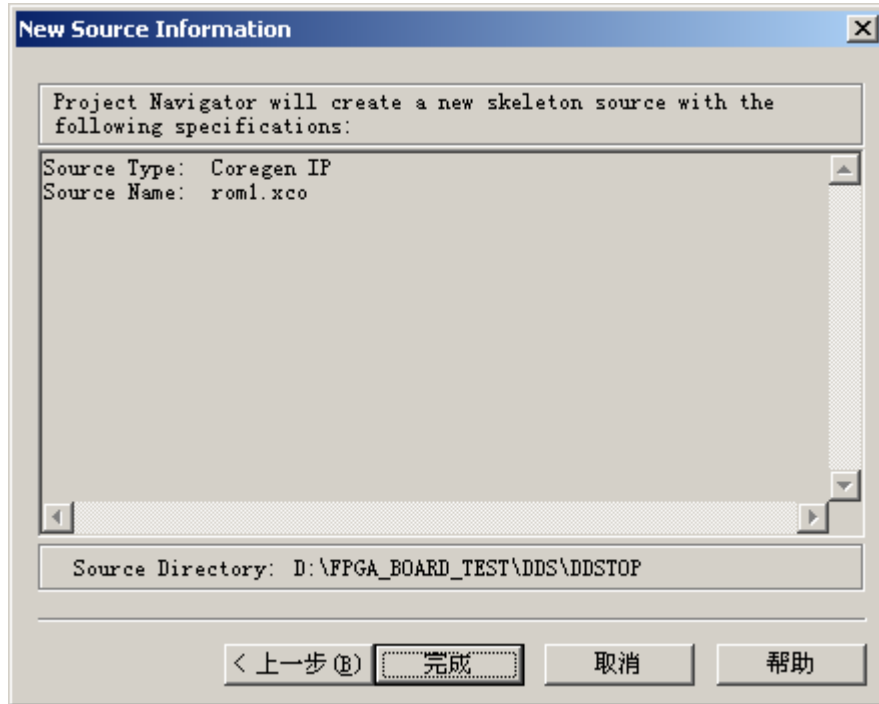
New Source Information

Project Navigator will create a new skeleton source with the following specifications:

Source Type: Coregen IP
Source Name: rom1.xco

Source Directory: D:\FPGA_BOARD_TEST\DDS\DDSTOP

< 上一步(B) 完成 取消 帮助